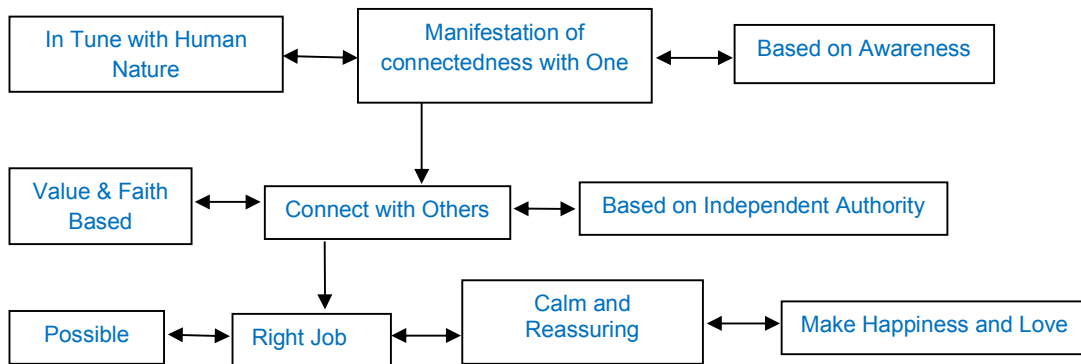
In Tune with Human Nature

Manifestation of connectedness with One

Based on Awareness

Value & Faith Based

Connect with Others

Based on Independent Authority

Possible

Right Job

Calm and Reassuring

Make Happiness and Love